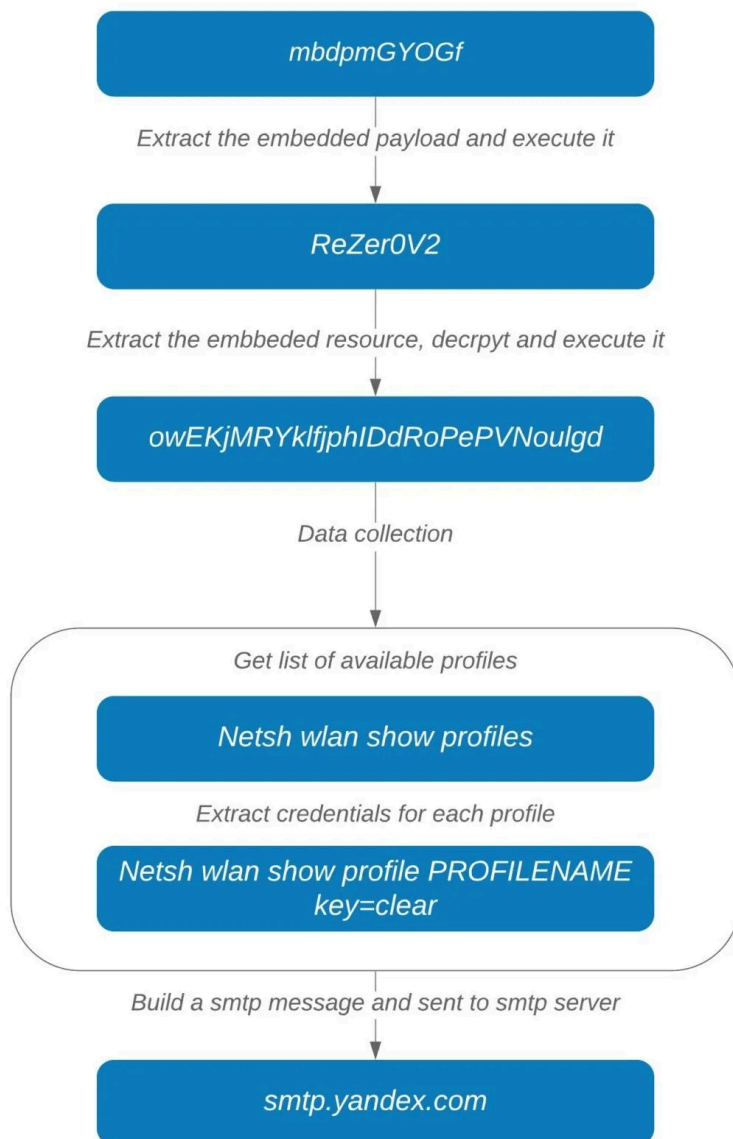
mbdpmGYOGf

Extract the embedded payload and execute it

ReZer0V2

Extract the embbeded resource, decrpyt and execute it

owEKjMRYklfjphIDdRoPePVNoulgd

Data collection

Get list of available profiles

Netsh wlan show profiles

Extract credentials for each profile

Netsh wlan show profile PROFILENAME key=clear

Build a smtp message and sent to smtp server

smtp.yandex.com